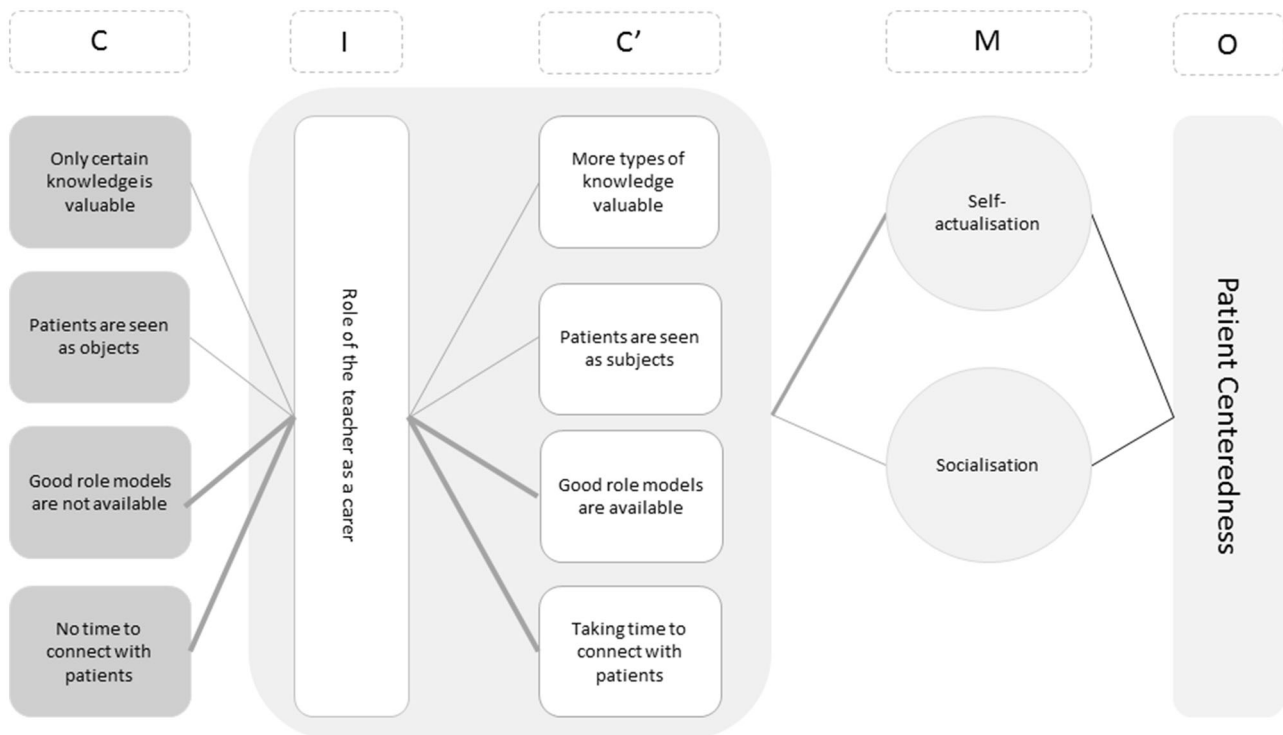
C

I

C'

M

O

Only certain knowledge is valuable

Patients are seen as objects

Good role models are not available

No time to connect with patients

Role of the teacher as a carer

More types of knowledge valuable

Patients are seen as subjects

Good role models are available

Taking time to connect with patients

Self-actualisation

Socialisation

Patient Centeredness